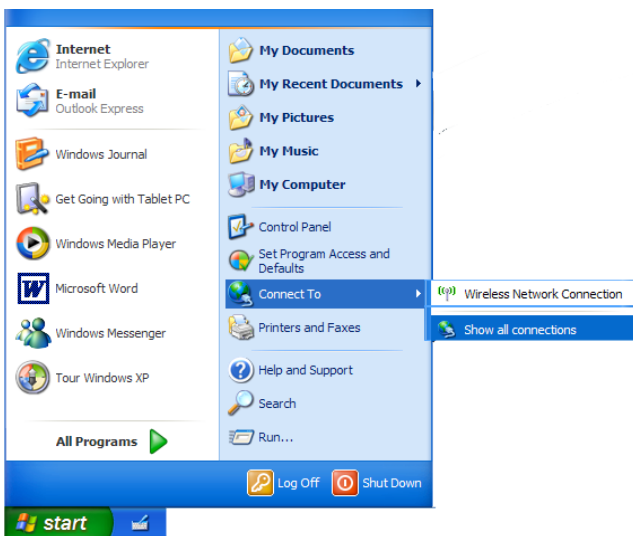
Internet
Internet Explorer

E-mail
Outlook Express

Windows Journal

Get Going with Tablet PC

Windows Media Player

Microsoft Word

Windows Messenger

Tour Windows XP

All Programs

My Documents

My Recent Documents

My Pictures

My Music

My Computer

Control Panel

Set Program Access and Defaults

Connect To

Printers and Faxes

Help and Support

Search

Run...

Wireless Network Connection

Show all connections

Log Off

Shut Down

start